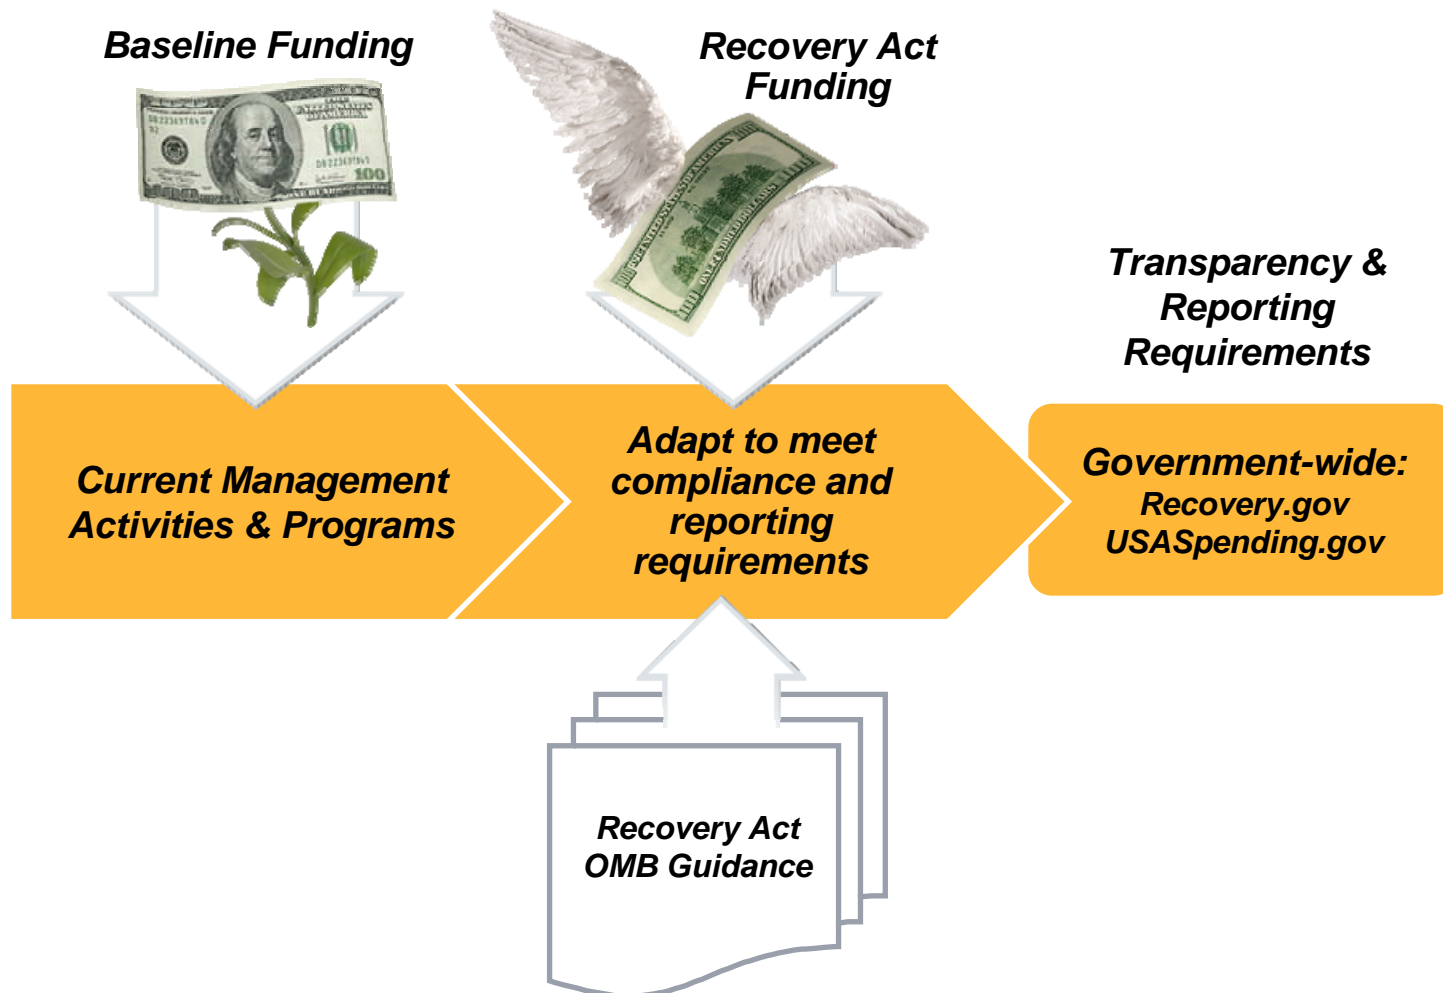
Baseline Funding

Recovery Act Funding

Transparency & Reporting Requirements

Current Management Activities & Programs

Adapt to meet compliance and reporting requirements

Government-wide:
Recovery.gov
USASpending.gov

Recovery Act OMB Guidance